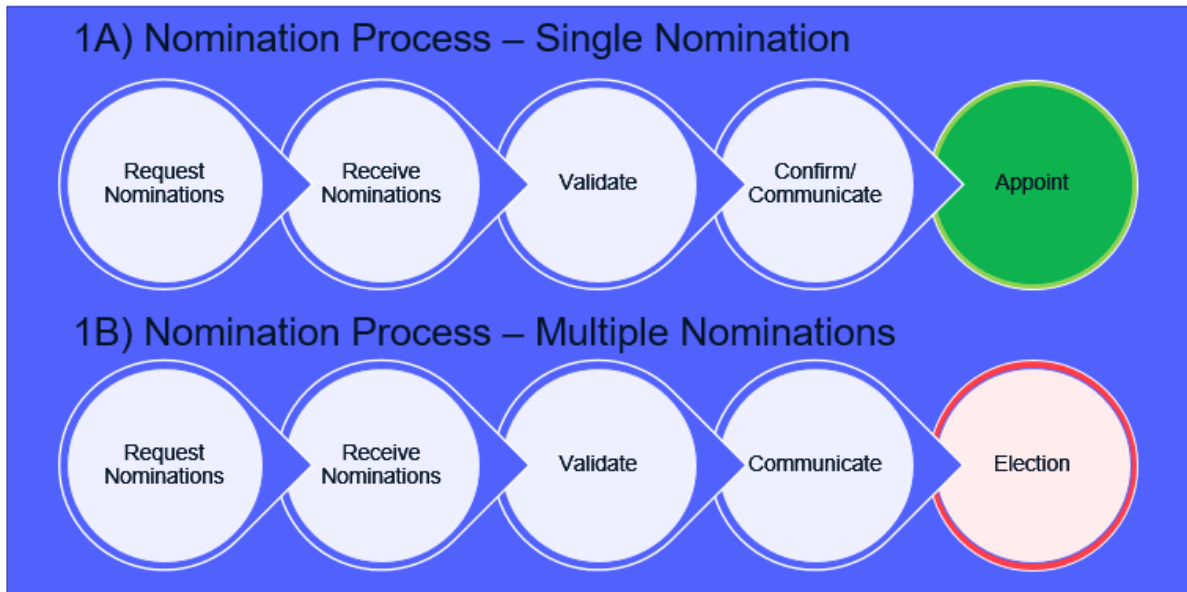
1A) Nomination Process – Single Nomination

Request Nominations

Receive Nominations

Validate

Confirm/ Communicate

Appoint

1B) Nomination Process – Multiple Nominations

Request Nominations

Receive Nominations

Validate

Communicate

Election